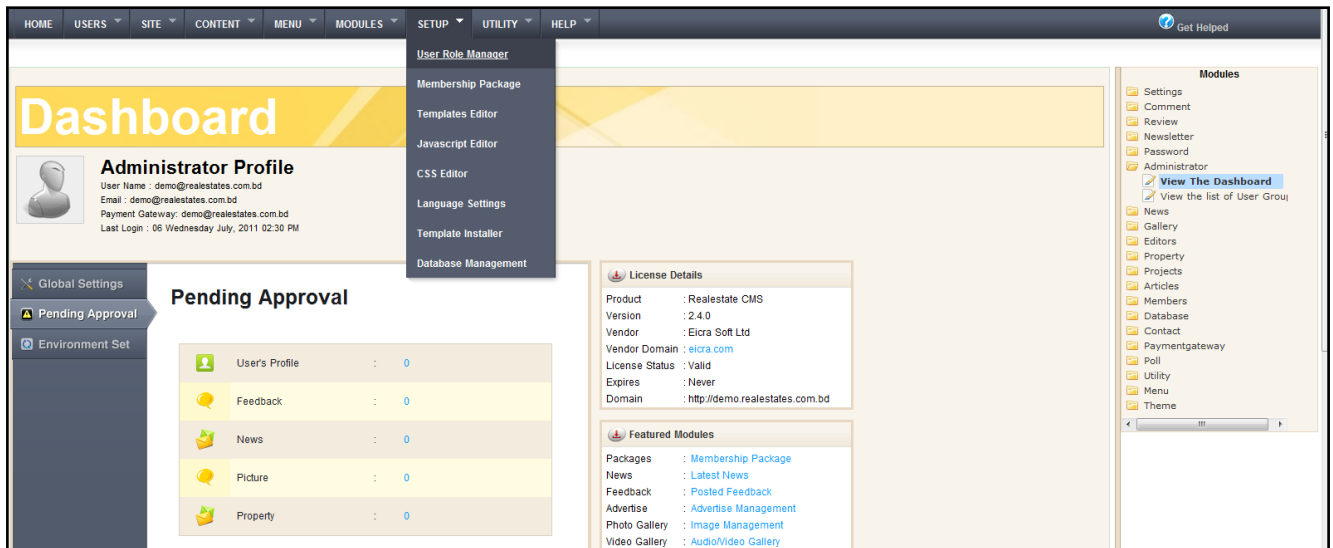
HOME USERS SITE CONTENT MENU MODULES SETUP UTILITY HELP

Get Helped

User Role Manager
Membership Package
Templates Editor
Javascript Editor
CSS Editor
Language Settings
Template Installer
Database Management

Dashboard

Administrator Profile
User Name : demo@realestates.com.bd
Email : demo@realestates.com.bd
Payment Gateway: demo@realestates.com.bd
Last Login : 06 Wednesday July, 2011 02:30 PM

Global Settings
Pending Approval
Environment Set

Pending Approval

| User's Profile | : | 0 |
|---|---|---|
| Feedback | : | 0 |
| News | : | 0 |
| Picture | : | 0 |
| Property | : | 0 |

License Details

| Product | : Realestate CMS |
|---|---|
| Version | : 2.4.0 |
| Vendor | : Eicra Soft Ltd |
| Vendor Domain | : eicra.com |
| License Status | : Valid |
| Expires | : Never |
| Domain | : http://demo.realestates.com.bd |

Featured Modules

| Packages | : Membership Package |
|---|---|
| News | : Latest News |
| Feedback | : Posted Feedback |
| Advertise | : Advertise Management |
| Photo Gallery | : Image Management |
| Video Gallery | : Audio/Video Gallery |

Modules
Settings
Comment
Review
Newsletter
Password
Administrator
View The Dashboard
View the list of User Grou
News
Gallery
Editors
Property
Projects
Articles
Members
Database
Contact
Paymentgateway
Poll
Utility
Menu
Theme